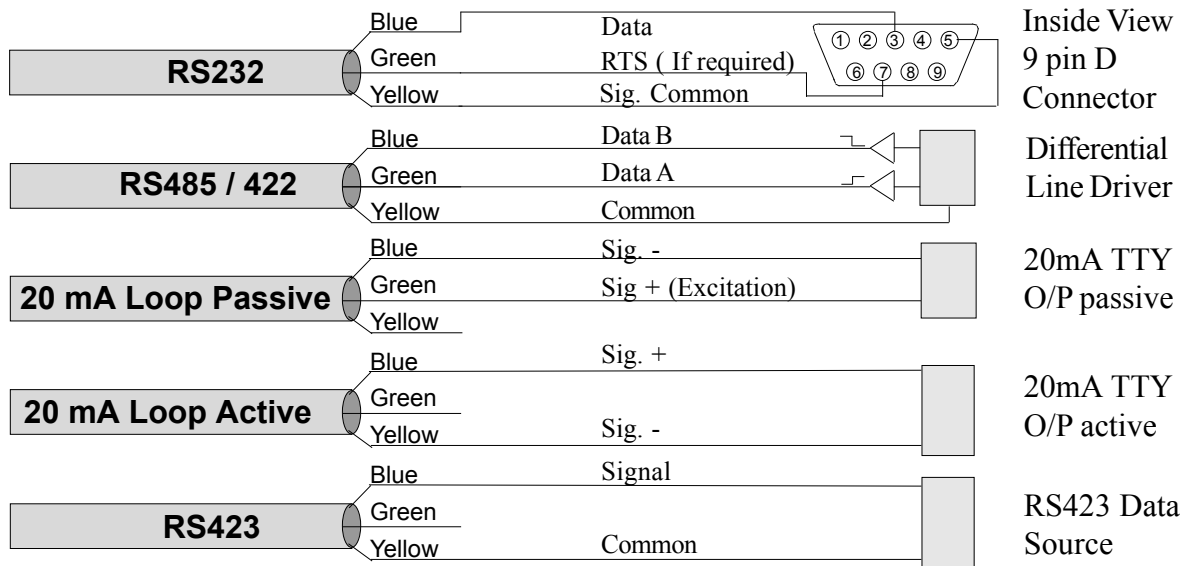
RS232

Blue
Green
Yellow

Data
RTS ( If required)
Sig. Common

① ② ③ ④ ⑤
⑥ ⑦ ⑧ ⑨

Inside View 9 pin D Connector

RS485 / 422

Blue
Green
Yellow

Data B
Data A
Common

Differential Line Driver

20 mA Loop Passive

Blue
Green
Yellow

Sig. -
Sig + (Excitation)

20mA TTY O/P passive

20 mA Loop Active

Blue
Green
Yellow

Sig. +
Sig. -

20mA TTY O/P active

RS423

Blue
Green
Yellow

Signal
Common

RS423 Data Source